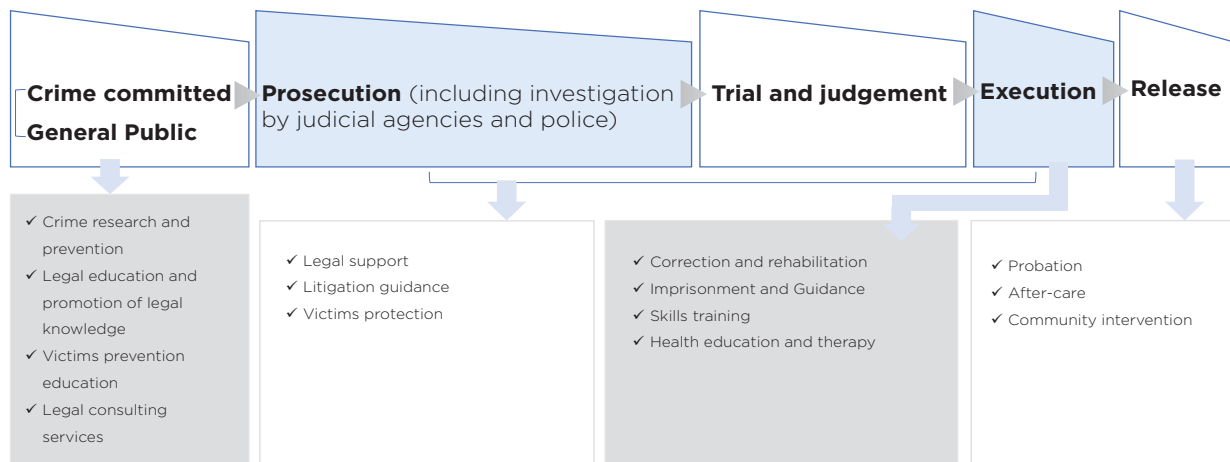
**Crime committed**
**General Public**

**Prosecution** (including investigation by judicial agencies and police)

**Trial and judgement**

**Execution**

**Release**

✓ Crime research and prevention
✓ Legal education and promotion of legal knowledge
✓ Victims prevention education
✓ Legal consulting services

✓ Legal support
✓ Litigation guidance
✓ Victims protection

✓ Correction and rehabilitation
✓ Imprisonment and Guidance
✓ Skills training
✓ Health education and therapy

✓ Probation
✓ After-care
✓ Community intervention